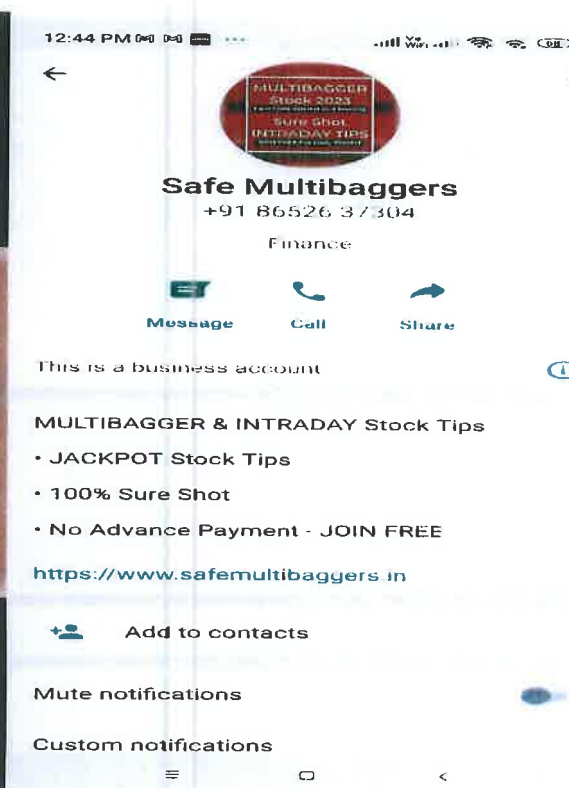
12:44 PM

MULTIBAGGER Stock 2023 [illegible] Sure Shot INTRADAY TIPS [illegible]

Safe Multibaggers
+91 86526 37304

Finance

Message Call Share

This is a business account

MULTIBAGGER & INTRADAY Stock Tips
• JACKPOT Stock Tips
• 100% Sure Shot
• No Advance Payment - JOIN FREE

https://www.safemultibaggers.in

Add to contacts

Mute notifications

Custom notifications